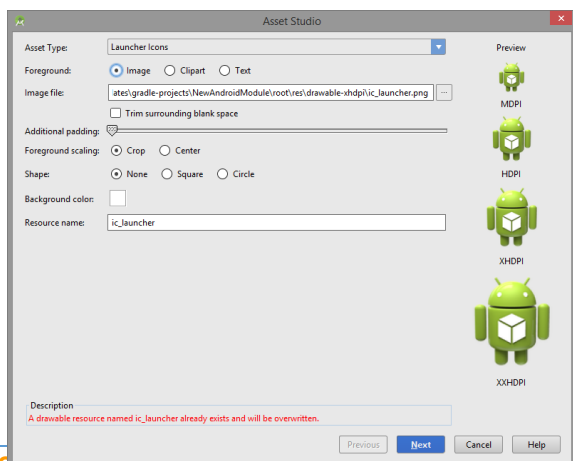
Asset Studio

Asset Type: Launcher Icons

Foreground: Image Clipart Text

Image file: ates\gradle-projects\NewAndroidModule\root\res\drawable-xhdpi\ic_launcher.png ...

Trim surrounding blank space

Additional padding:

Foreground scaling: Crop Center

Shape: None Square Circle

Background color:

Resource name: ic_launcher

Preview

MDPI

HDPI

XHDPI

XXHDPI

Description

A drawable resource named ic_launcher already exists and will be overwritten.

Previous Next Cancel Help